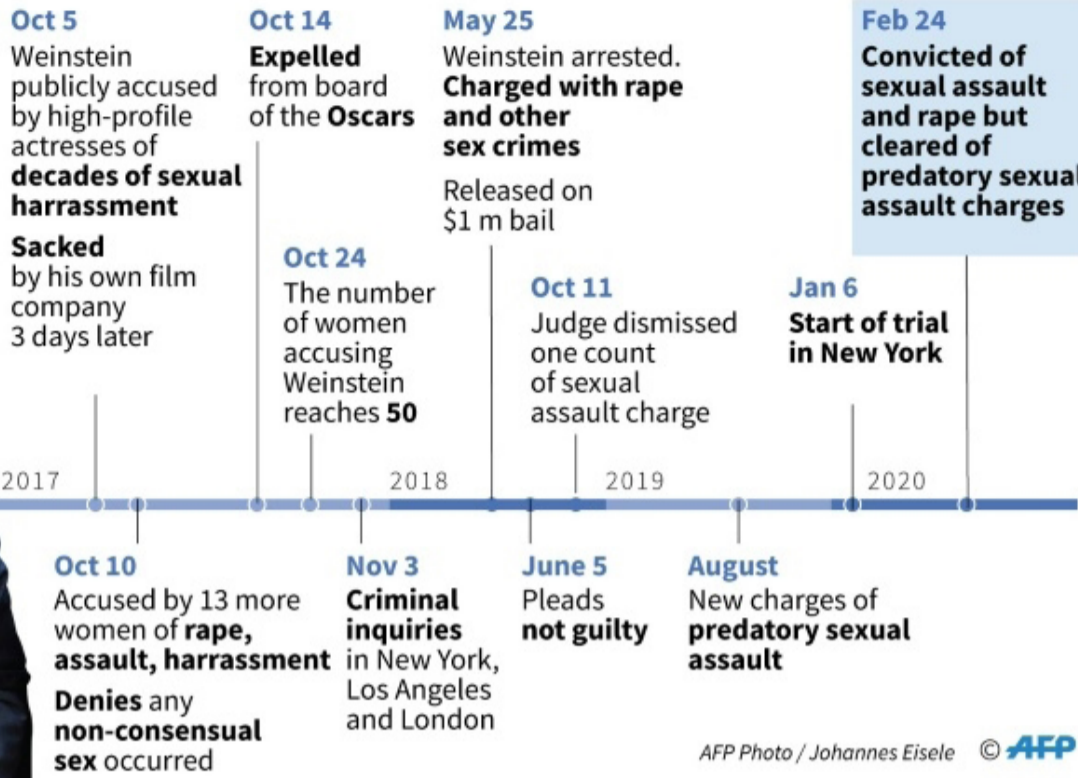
Oct 5
Weinstein publicly accused by high-profile actresses of **decades of sexual harrassment**

**Sacked** by his own film company 3 days later

Oct 14
**Expelled** from board of the **Oscars**

May 25
Weinstein arrested. **Charged with rape and other sex crimes**

Released on $1 m bail

Feb 24
**Convicted of sexual assault and rape but cleared of predatory sexual assault charges**

Oct 24
The number of women accusing Weinstein reaches **50**

Oct 11
Judge dismissed one count of sexual assault charge

Jan 6
**Start of trial in New York**

2017

2018

2019

2020

Oct 10
Accused by 13 more women of **rape, assault, harrassment**

**Denies** any **non-consensual sex** occurred

Nov 3
**Criminal inquiries** in New York, Los Angeles and London

June 5
Pleads **not guilty**

August
New charges of **predatory sexual assault**

AFP Photo / Johannes Eisele © AFP